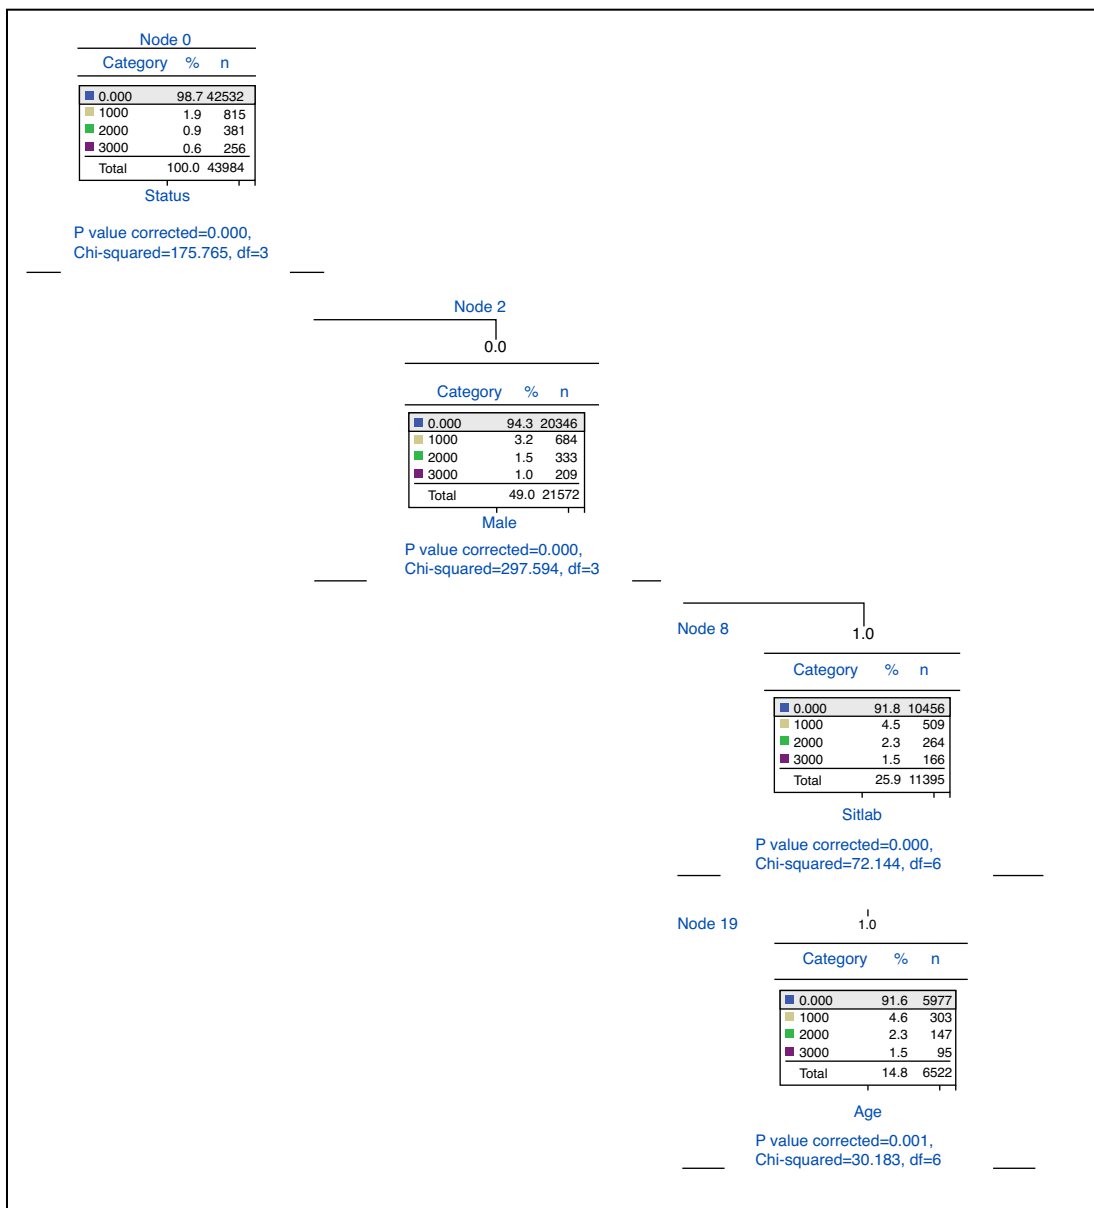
Node 0

| Category | % | n |
|---|---|---|
| 0.000 | 98.7 | 42532 |
| 1000 | 1.9 | 815 |
| 2000 | 0.9 | 381 |
| 3000 | 0.6 | 256 |
| Total | 100.0 | 43984 |

Status

P value corrected=0.000, Chi-squared=175.765, df=3

Node 2

0.0

| Category | % | n |
|---|---|---|
| 0.000 | 94.3 | 20346 |
| 1000 | 3.2 | 684 |
| 2000 | 1.5 | 333 |
| 3000 | 1.0 | 209 |
| Total | 49.0 | 21572 |

Male

P value corrected=0.000, Chi-squared=297.594, df=3

Node 8

1.0

| Category | % | n |
|---|---|---|
| 0.000 | 91.8 | 10456 |
| 1000 | 4.5 | 509 |
| 2000 | 2.3 | 264 |
| 3000 | 1.5 | 166 |
| Total | 25.9 | 11395 |

Sitlab

P value corrected=0.000, Chi-squared=72.144, df=6

Node 19

1.0

| Category | % | n |
|---|---|---|
| 0.000 | 91.6 | 5977 |
| 1000 | 4.6 | 303 |
| 2000 | 2.3 | 147 |
| 3000 | 1.5 | 95 |
| Total | 14.8 | 6522 |

Age

P value corrected=0.001, Chi-squared=30.183, df=6